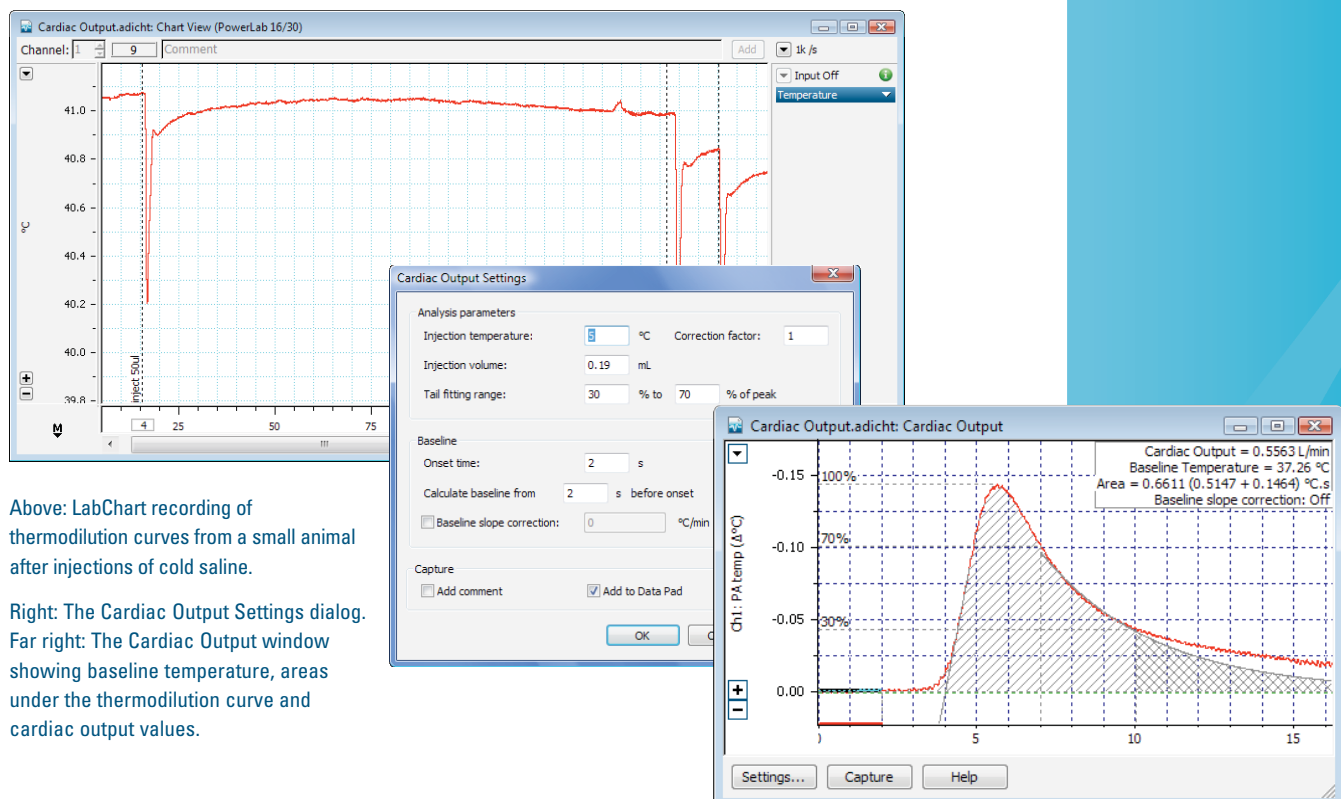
Cardiac Output.adicht: Chart View (PowerLab 16/30)

Channel: 1 9 Comment Add 1k /s

Input Off
Temperature

41.0
40.8
40.6
40.4
40.2
40.0
39.8

°C

inject 50ul

4 25 50 75

Cardiac Output Settings

Analysis parameters
Injection temperature: 5 °C Correction factor: 1
Injection volume: 0.19 mL
Tail fitting range: 30 % to 70 % of peak

Baseline
Onset time: 2 s
Calculate baseline from 2 s before onset
Baseline slope correction: 0 °C/min

Capture
Add comment
Add to Data Pad

OK

Cardiac Output.adicht: Cardiac Output

Cardiac Output = 0.5563 L/min
Baseline Temperature = 37.26 °C
Area = 0.6611 (0.5147 + 0.1464) °C.s
Baseline slope correction: Off

-0.15 100%
-0.10 70%
-0.05 30%
0.00

Ch1: PA temp (Δ°C)

0 5 10 15

Settings... Capture Help

Above: LabChart recording of thermodilution curves from a small animal after injections of cold saline.

Right: The Cardiac Output Settings dialog. Far right: The Cardiac Output window showing baseline temperature, areas under the thermodilution curve and cardiac output values.